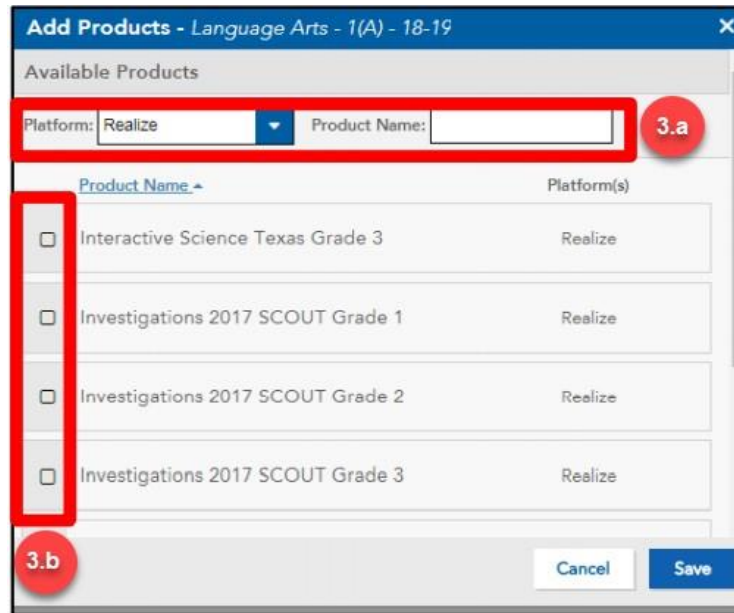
Add Products - Language Arts - 1(A) - 18-19

×

Available Products

Platform: Realize

Product Name:

3.a

| | Product Name ▲ | Platform(s) |
|---|---|---|
| ☐ | Interactive Science Texas Grade 3 | Realize |
| ☐ | Investigations 2017 SCOUT Grade 1 | Realize |
| ☐ | Investigations 2017 SCOUT Grade 2 | Realize |
| ☐ | Investigations 2017 SCOUT Grade 3 | Realize |

3.b

Cancel

Save